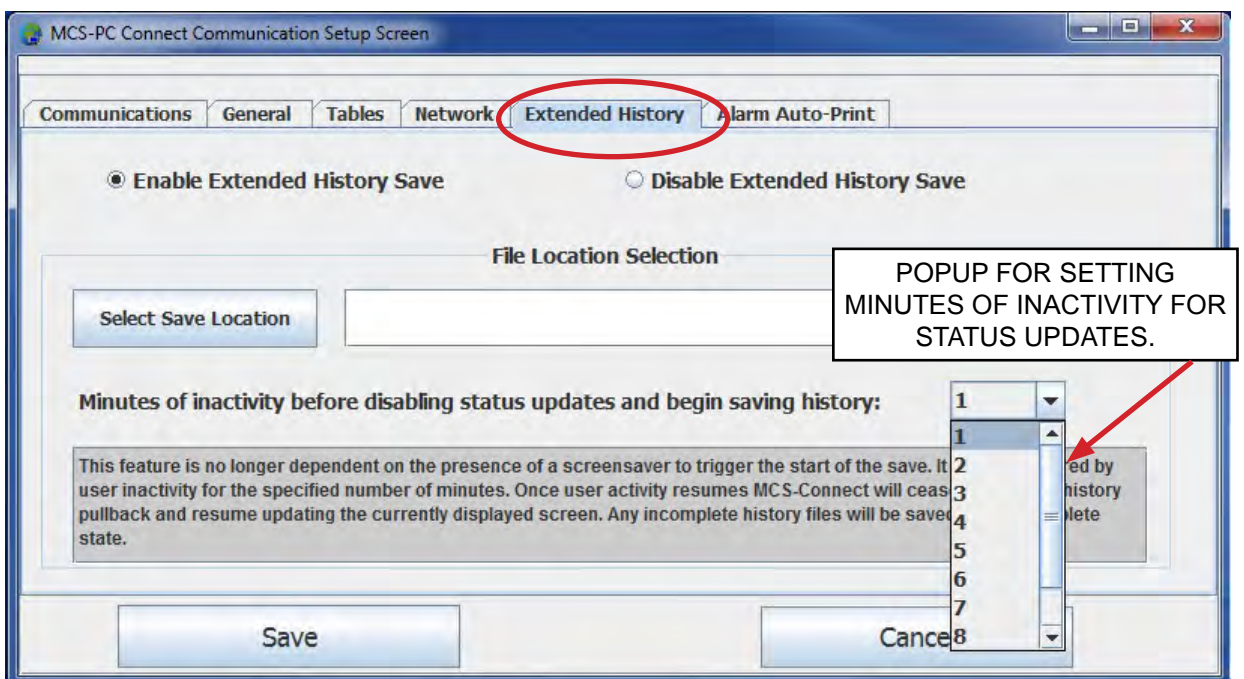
MCS-PC Connect Communication Setup Screen

Communications | General | Tables | Network | Extended History | Alarm Auto-Print

Enable Extended History Save

Disable Extended History Save

File Location Selection

Select Save Location

POPUP FOR SETTING MINUTES OF INACTIVITY FOR STATUS UPDATES.

Minutes of inactivity before disabling status updates and begin saving history:

1

1
2
3
4
5
6
7
8

This feature is no longer dependent on the presence of a screensaver to trigger the start of the save. It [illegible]red by user inactivity for the specified number of minutes. Once user activity resumes MCS-Connect will ceas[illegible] history pullback and resume updating the currently displayed screen. Any incomplete history files will be save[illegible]plete state.

Save

Cance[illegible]